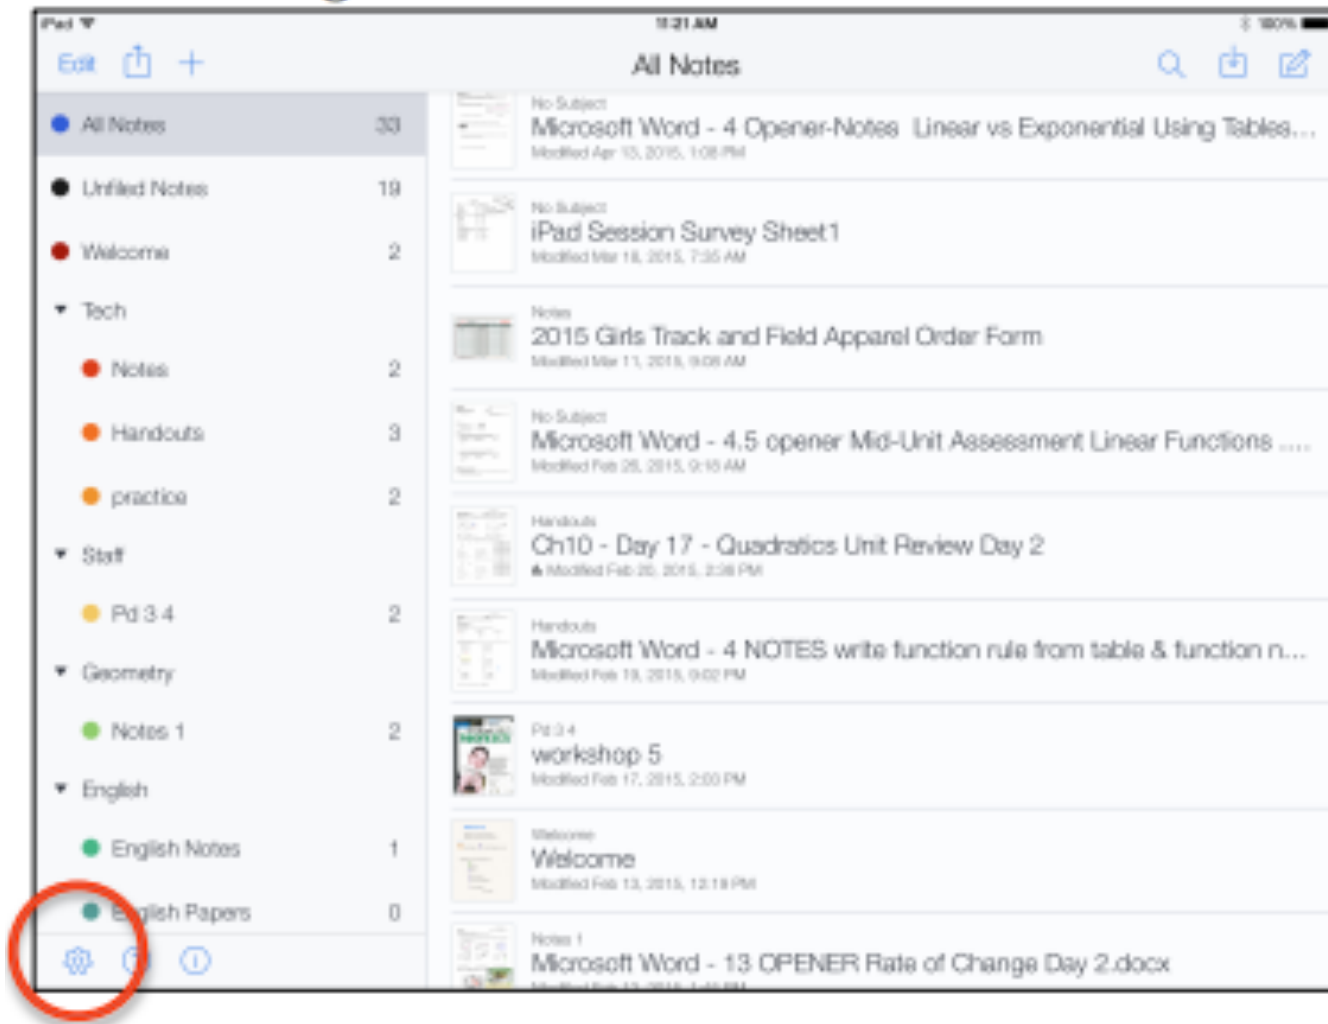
iPad
11:21 AM
100%

Edit
All Notes

All Notes 33
Unfiled Notes 19
Welcome 2
Tech
Notes 2
Handouts 3
practice 2
Staff
Pd 3 4 2
Geometry
Notes 1 2
English
English Notes 1
English Papers 0

No Subject
Microsoft Word - 4 Opener-Notes Linear vs Exponential Using Tables...
Modified Apr 13, 2015, 1:08 PM

No Subject
iPad Session Survey Sheet1
Modified Mar 16, 2015, 7:35 AM

Notes
2015 Girls Track and Field Apparel Order Form
Modified Mar 11, 2015, 9:06 AM

No Subject
Microsoft Word - 4.5 opener Mid-Unit Assessment Linear Functions ....
Modified Feb 26, 2015, 9:16 AM

Handouts
Ch10 - Day 17 - Quadratics Unit Review Day 2
Modified Feb 20, 2015, 2:36 PM

Handouts
Microsoft Word - 4 NOTES write function rule from table & function n...
Modified Feb 19, 2015, 9:02 PM

Pd 3 4
workshop 5
Modified Feb 17, 2015, 2:00 PM

Welcome
Welcome
Modified Feb 13, 2015, 12:19 PM

Notes 1
Microsoft Word - 13 OPENER Rate of Change Day 2.docx
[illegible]